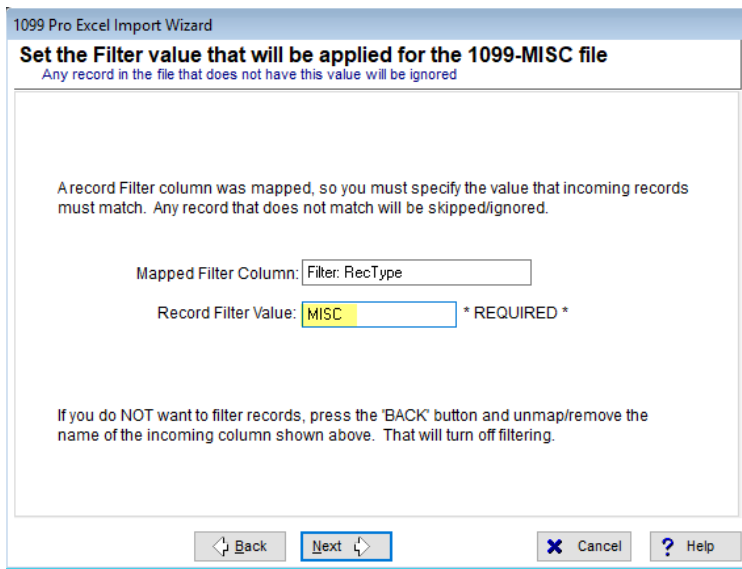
1099 Pro Excel Import Wizard

Set the Filter value that will be applied for the 1099-MISC file
Any record in the file that does not have this value will be ignored

A record Filter column was mapped, so you must specify the value that incoming records must match. Any record that does not match will be skipped/ignored.

Mapped Filter Column: Filter: RecType

Record Filter Value: MISC * REQUIRED *

If you do NOT want to filter records, press the 'BACK' button and unmap/remove the name of the incoming column shown above. That will turn off filtering.

Back Next Cancel ? Help